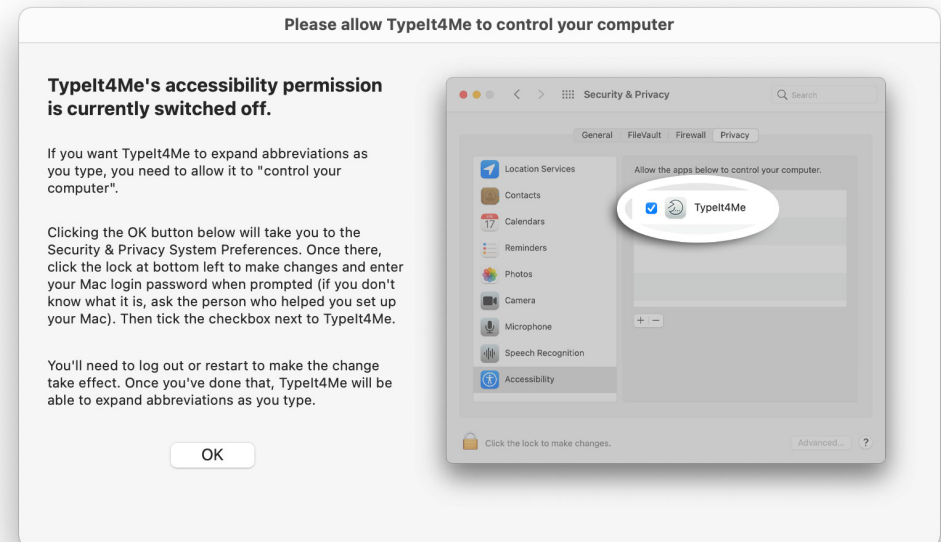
Please allow TypeIt4Me to control your computer

TypeIt4Me's accessibility permission is currently switched off.

If you want TypeIt4Me to expand abbreviations as you type, you need to allow it to "control your computer".

Clicking the OK button below will take you to the Security & Privacy System Preferences. Once there, click the lock at bottom left to make changes and enter your Mac login password when prompted (if you don't know what it is, ask the person who helped you set up your Mac). Then tick the checkbox next to TypeIt4Me.

You'll need to log out or restart to make the change take effect. Once you've done that, TypeIt4Me will be able to expand abbreviations as you type.

OK

Security & Privacy
Search
General FileVault Firewall Privacy
Location Services
Contacts
17 Calendars
Reminders
Photos
Camera
Microphone
Speech Recognition
Accessibility
Allow the apps below to control your computer.
TypeIt4Me
+ −
Click the lock to make changes.
Advanced...
?